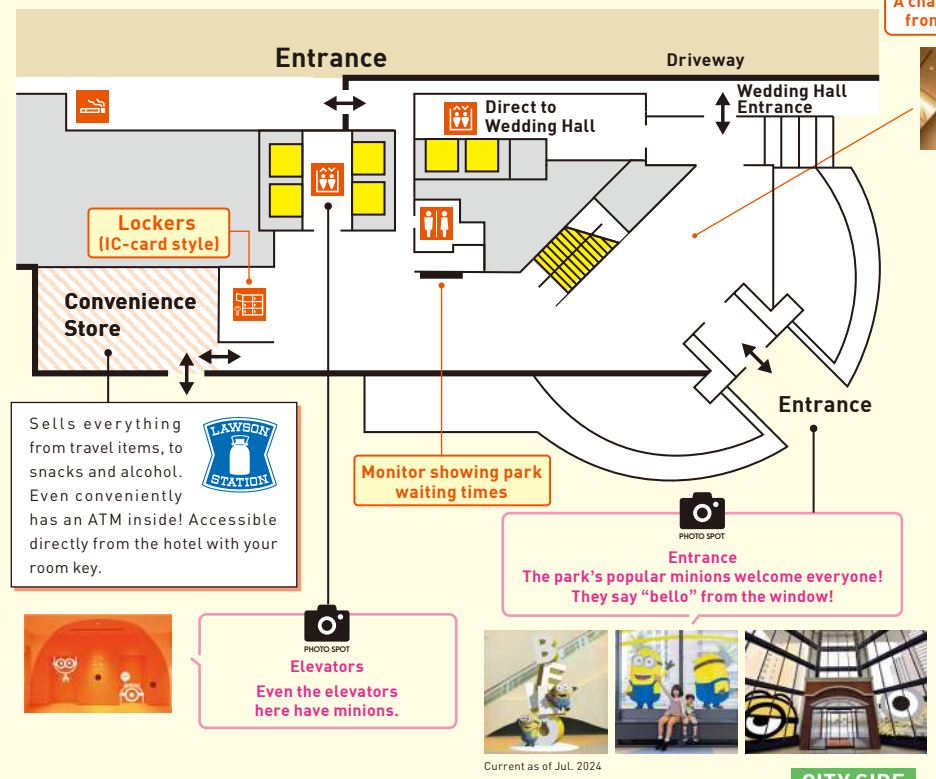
A cha
fron

Entrance

Driveway

Direct to Wedding Hall

Wedding Hall Entrance

Lockers
(IC-card style)

Convenience Store

Sells everything from travel items, to snacks and alcohol. Even conveniently has an ATM inside! Accessible directly from the hotel with your room key.

LAWSON STATION

Monitor showing park waiting times

Entrance

PHOTO SPOT
Entrance
The park's popular minions welcome everyone! They say "bello" from the window!

PHOTO SPOT
Elevators
Even the elevators here have minions.

BE

Current as of Jul. 2024

CITY SIDE